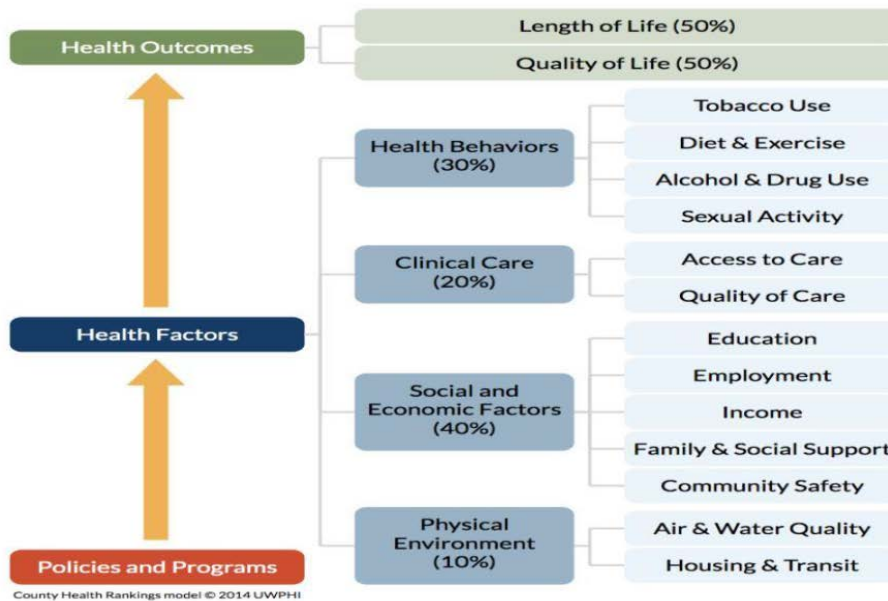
Health Outcomes

Length of Life (50%)

Quality of Life (50%)

Health Behaviors (30%)

Tobacco Use

Diet & Exercise

Alcohol & Drug Use

Sexual Activity

Clinical Care (20%)

Access to Care

Quality of Care

Health Factors

Social and Economic Factors (40%)

Education

Employment

Income

Family & Social Support

Community Safety

Physical Environment (10%)

Air & Water Quality

Housing & Transit

Policies and Programs

County Health Rankings model © 2014 UWPHI